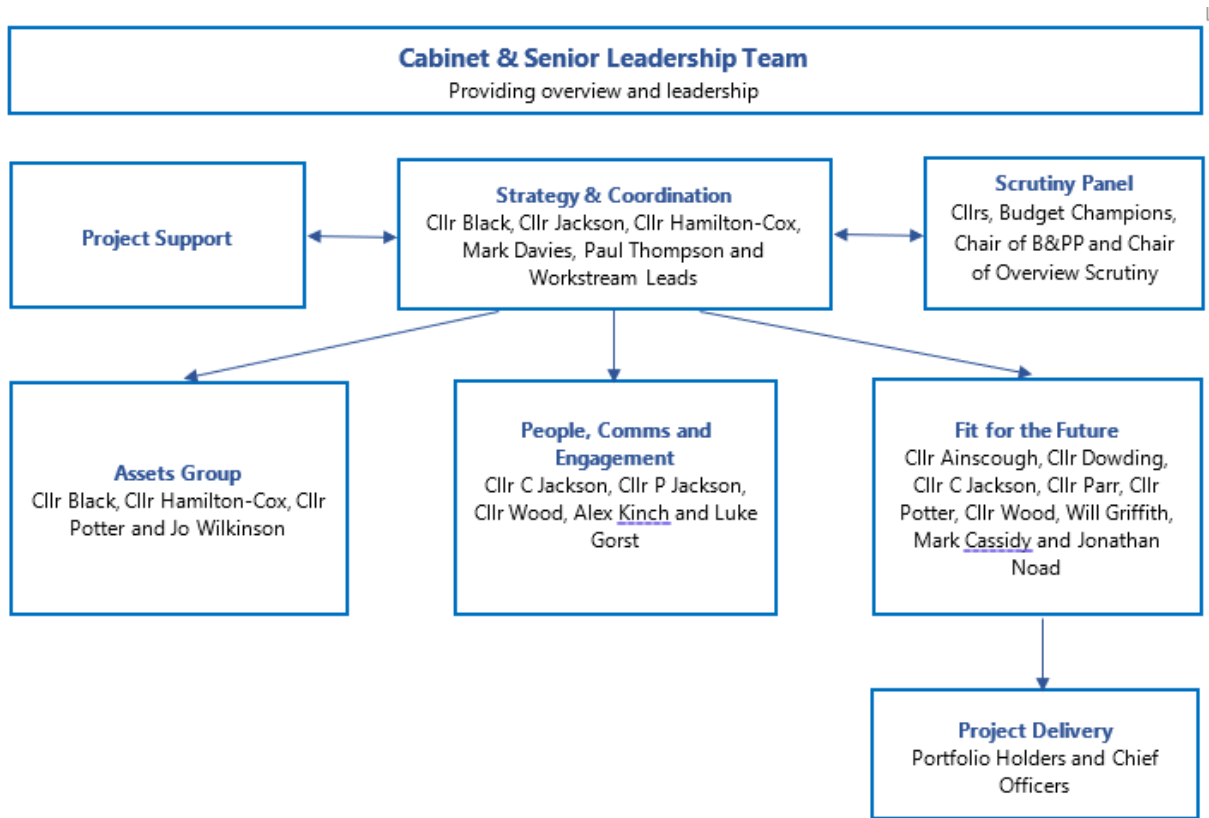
Cabinet & Senior Leadership Team
Providing overview and leadership

Project Support

Strategy & Coordination
Cllr Black, Cllr Jackson, Cllr Hamilton-Cox, Mark Davies, Paul Thompson and Workstream Leads

Scrutiny Panel
Cllrs, Budget Champions, Chair of B&PP and Chair of Overview Scrutiny

Assets Group
Cllr Black, Cllr Hamilton-Cox, Cllr Potter and Jo Wilkinson

People, Comms and Engagement
Cllr C Jackson, Cllr P Jackson, Cllr Wood, Alex Kinch and Luke Gorst

Fit for the Future
Cllr Ainscough, Cllr Dowding, Cllr C Jackson, Cllr Parr, Cllr Potter, Cllr Wood, Will Griffith, Mark Cassidy and Jonathan Noad

Project Delivery
Portfolio Holders and Chief Officers